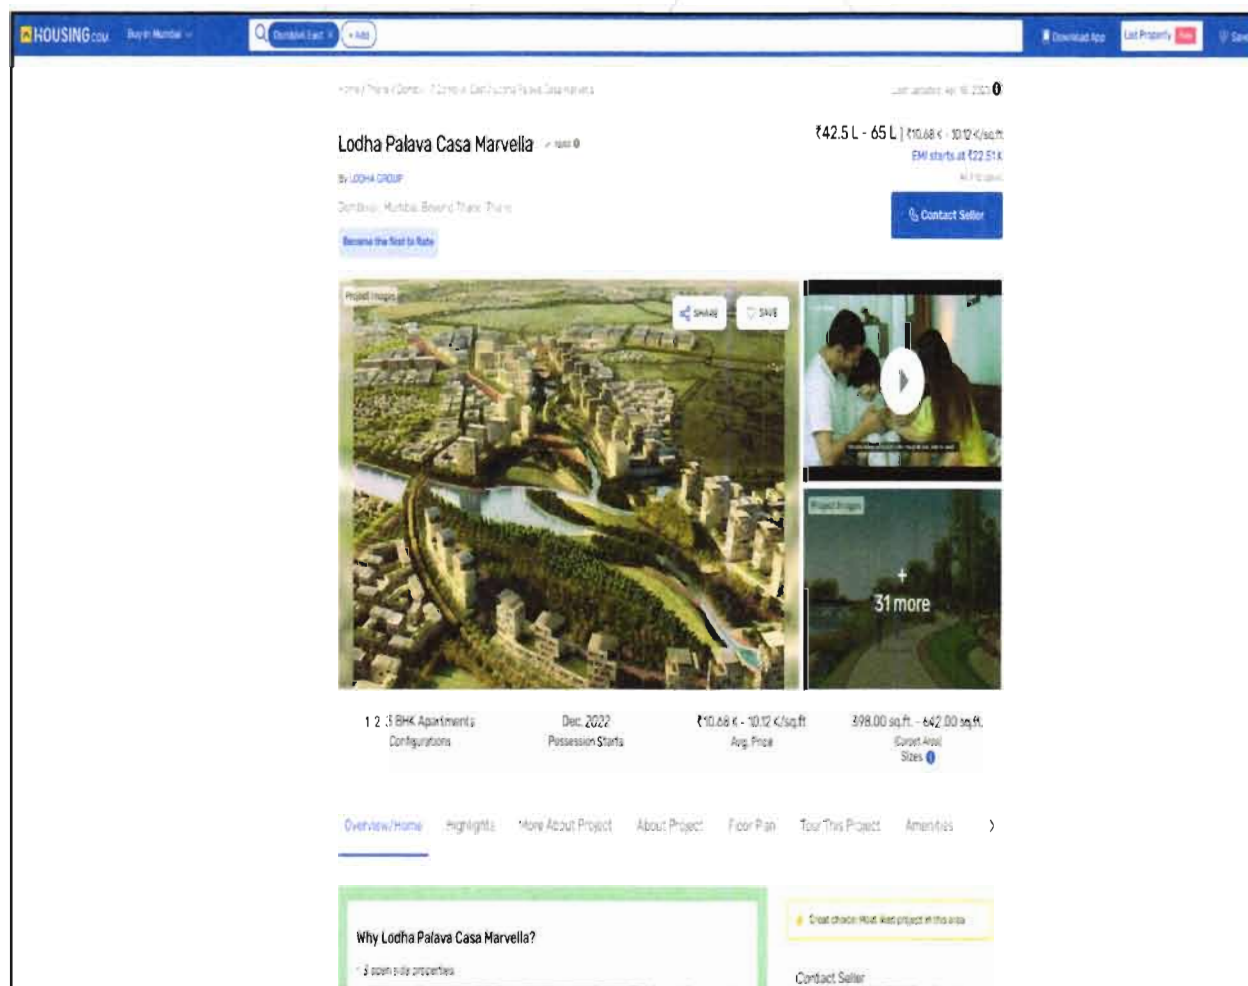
HOUSING.com Buy in Mumbai

Dombivli East × + Add

Download App List Property Free Save

Home / Thane / Dombivli / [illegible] Lodha Palava Casa Marvella

Last updated: Apr 16, 2023

Lodha Palava Casa Marvella

By LODHA GROUP

Dombivli, Mumbai Beyond Thane, Thane

Become the first to Rate

₹42.5 L - 65 L | ₹10.68 K - 10.12 K/sq.ft

EMI starts at ₹22.51 K

Contact Seller

Project Images

SHARE

SAVE

Project Images

+ 31 more

1, 2, 3 BHK Apartments
Configurations

Dec, 2022
Possession Starts

₹10.68 K - 10.12 K/sq.ft
Avg. Price

398.00 sq.ft. - 642.00 sq.ft.
(Carpet Area)
Sizes

Overview/Home Highlights More About Project About Project Floor Plan Tour This Project Amenities

Why Lodha Palava Casa Marvella?

3 open side properties

Great choice! Most liked project in this area

Contact Seller